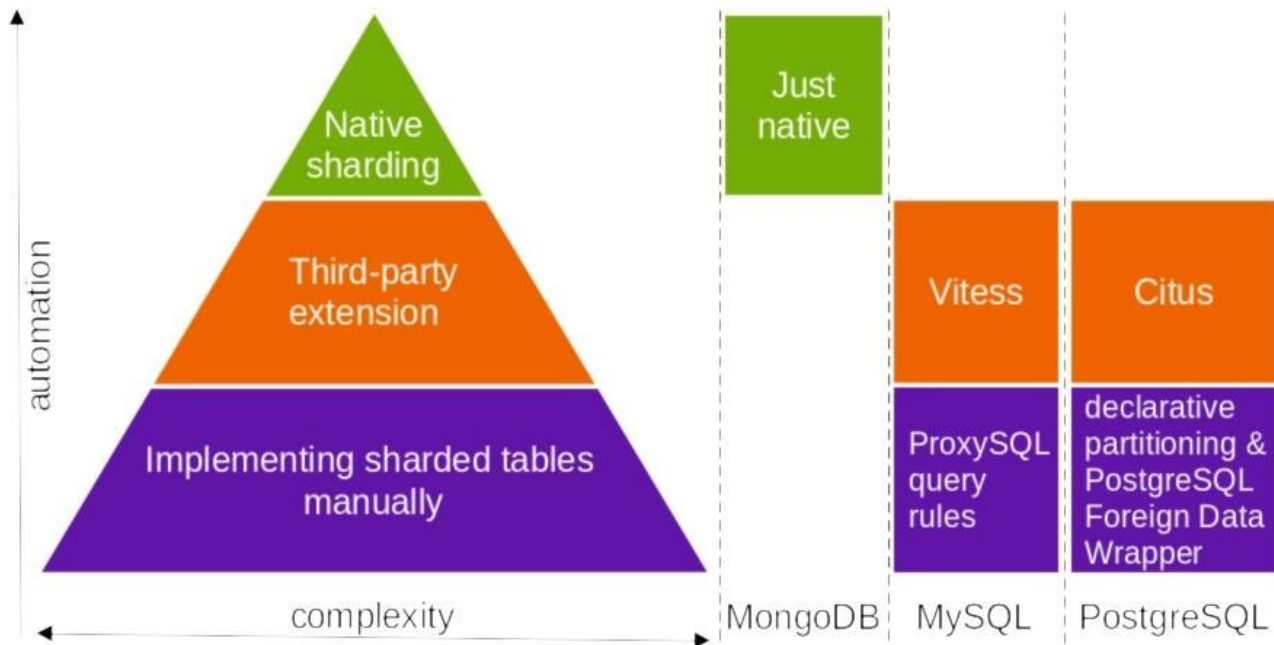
automation

Native sharding

Third-party extension

Implementing sharded tables manually

complexity

Just native

Vitess

ProxySQL query rules

Citus

declarative partitioning & PostgreSQL Foreign Data Wrapper

MongoDB

MySQL

PostgreSQL